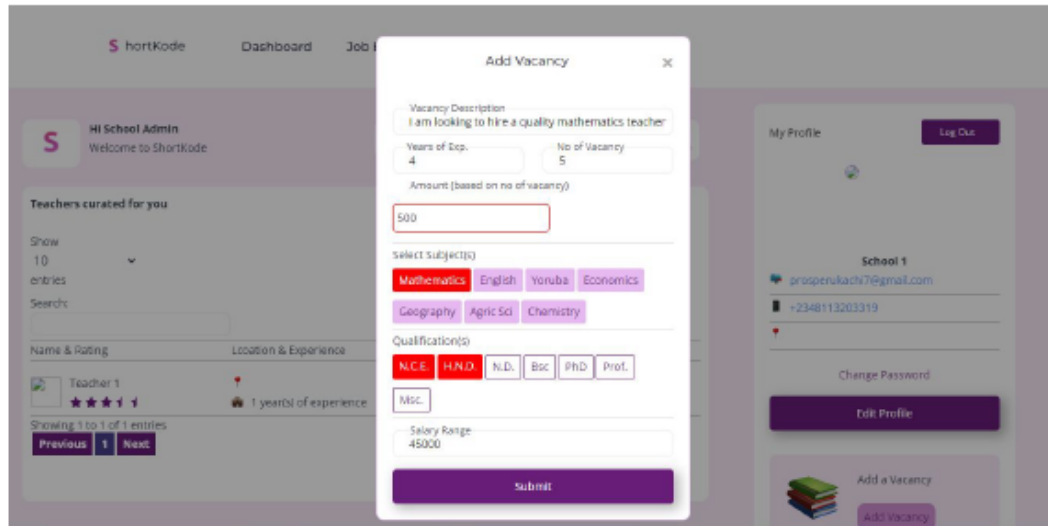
S hortKode Dashboard Job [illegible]

S Hi School Admin
Welcome to ShortKode

Teachers curated for you

Show
10
entries
Search:

Name & Rating
Location & Experience

Teacher 1
★★★★
1 year(s) of experience

Showing 1 to 1 of 1 entries
Previous 1 Next

Add Vacancy ×

Vacancy Description
I am looking to hire a quality mathematics teacher

Years of Exp.
4

No of Vacancy
5

Amount (based on no of vacancy)
500

Select Subject(s)
Mathematics English Yoruba Economics Geography Agric Sci Chemistry

Qualification(s)
N.C.E. H.N.D. N.D. Bsc PhD Prof. Msc.

Salary Range
45000

Submit

My Profile
Log Out

School 1
prosperukachi7@gmail.com
+2348113203319

Change Password
Edit Profile

Add a Vacancy
Add Vacancy